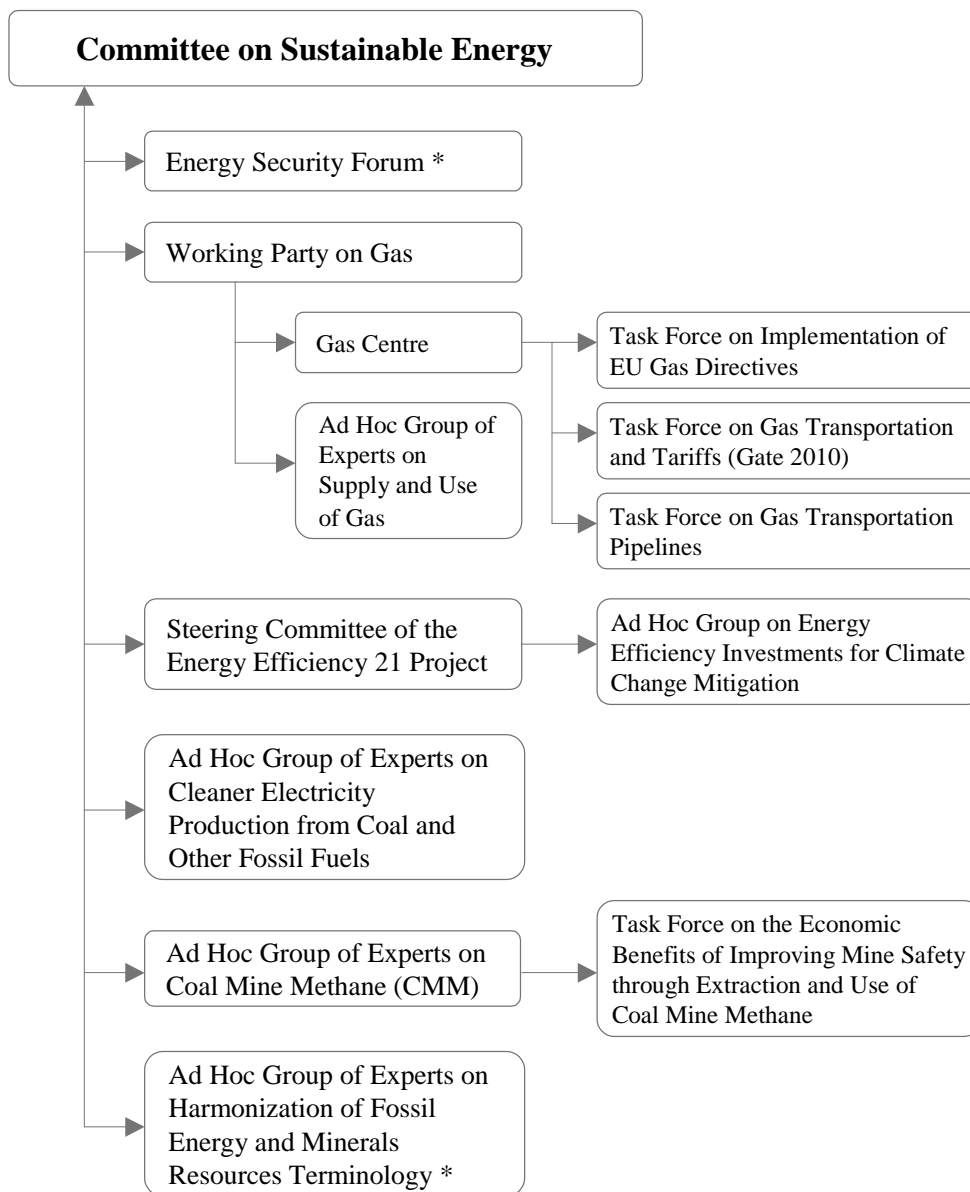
Committee on Sustainable Energy

Energy Security Forum *

Working Party on Gas

Gas Centre

Task Force on Implementation of EU Gas Directives

Task Force on Gas Transportation and Tariffs (Gate 2010)

Task Force on Gas Transportation Pipelines

Ad Hoc Group of Experts on Supply and Use of Gas

Steering Committee of the Energy Efficiency 21 Project

Ad Hoc Group on Energy Efficiency Investments for Climate Change Mitigation

Ad Hoc Group of Experts on Cleaner Electricity Production from Coal and Other Fossil Fuels

Ad Hoc Group of Experts on Coal Mine Methane (CMM)

Task Force on the Economic Benefits of Improving Mine Safety through Extraction and Use of Coal Mine Methane

Ad Hoc Group of Experts on Harmonization of Fossil Energy and Minerals Resources Terminology *